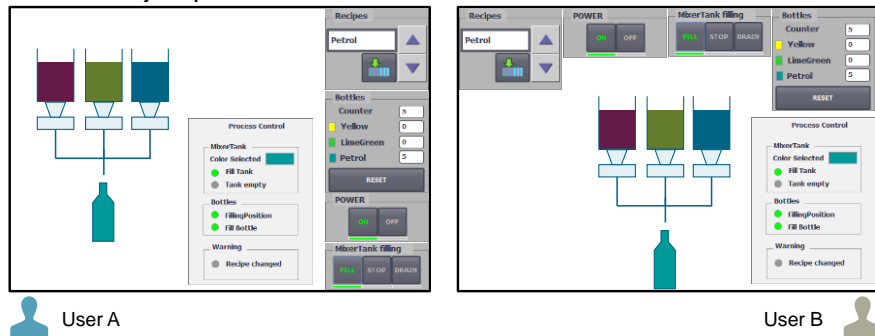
Recipes
Petrol

Bottles
Counter 5
Yellow 0
LimeGreen 0
Petrol 5
RESET

POWER
ON OFF

MixerTank filling
FILL STOP DRAIN

Process Control
MixerTank
Color Selected
Fill Tank
Tank empty
Bottles
FillingPosition
Fill Bottle
Warning
Recipe changed

User A

Recipes
Petrol

POWER
ON OFF

MixerTank filling
FILL STOP DRAIN

Bottles
Counter 5
Yellow 0
LimeGreen 0
Petrol 5
RESET

Process Control
MixerTank
Color Selected
Fill Tank
Tank empty
Bottles
FillingPosition
Fill Bottle
Warning
Recipe changed

User B